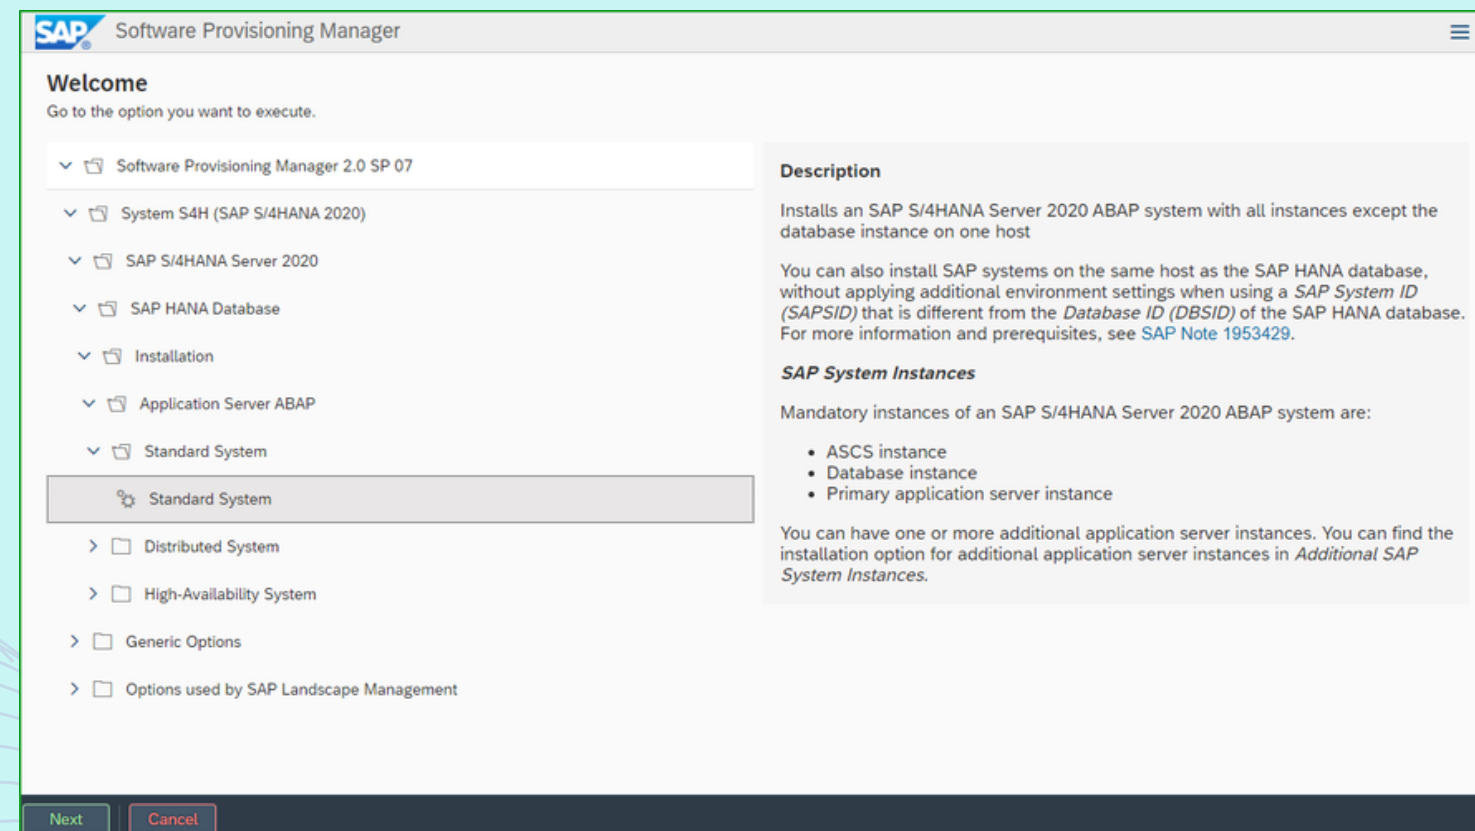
SAP Software Provisioning Manager

Welcome
Go to the option you want to execute.

Software Provisioning Manager 2.0 SP 07
System S4H (SAP S/4HANA 2020)
SAP S/4HANA Server 2020
SAP HANA Database
Installation
Application Server ABAP
Standard System
Standard System
Distributed System
High-Availability System
Generic Options
Options used by SAP Landscape Management

Description

Installs an SAP S/4HANA Server 2020 ABAP system with all instances except the database instance on one host

You can also install SAP systems on the same host as the SAP HANA database, without applying additional environment settings when using a *SAP System ID (SAPSID)* that is different from the *Database ID (DBSID)* of the SAP HANA database. For more information and prerequisites, see SAP Note 1953429.

***SAP System Instances***

Mandatory instances of an SAP S/4HANA Server 2020 ABAP system are:

- ASCS instance
- Database instance
- Primary application server instance

You can have one or more additional application server instances. You can find the installation option for additional application server instances in *Additional SAP System Instances*.

Next
Cancel